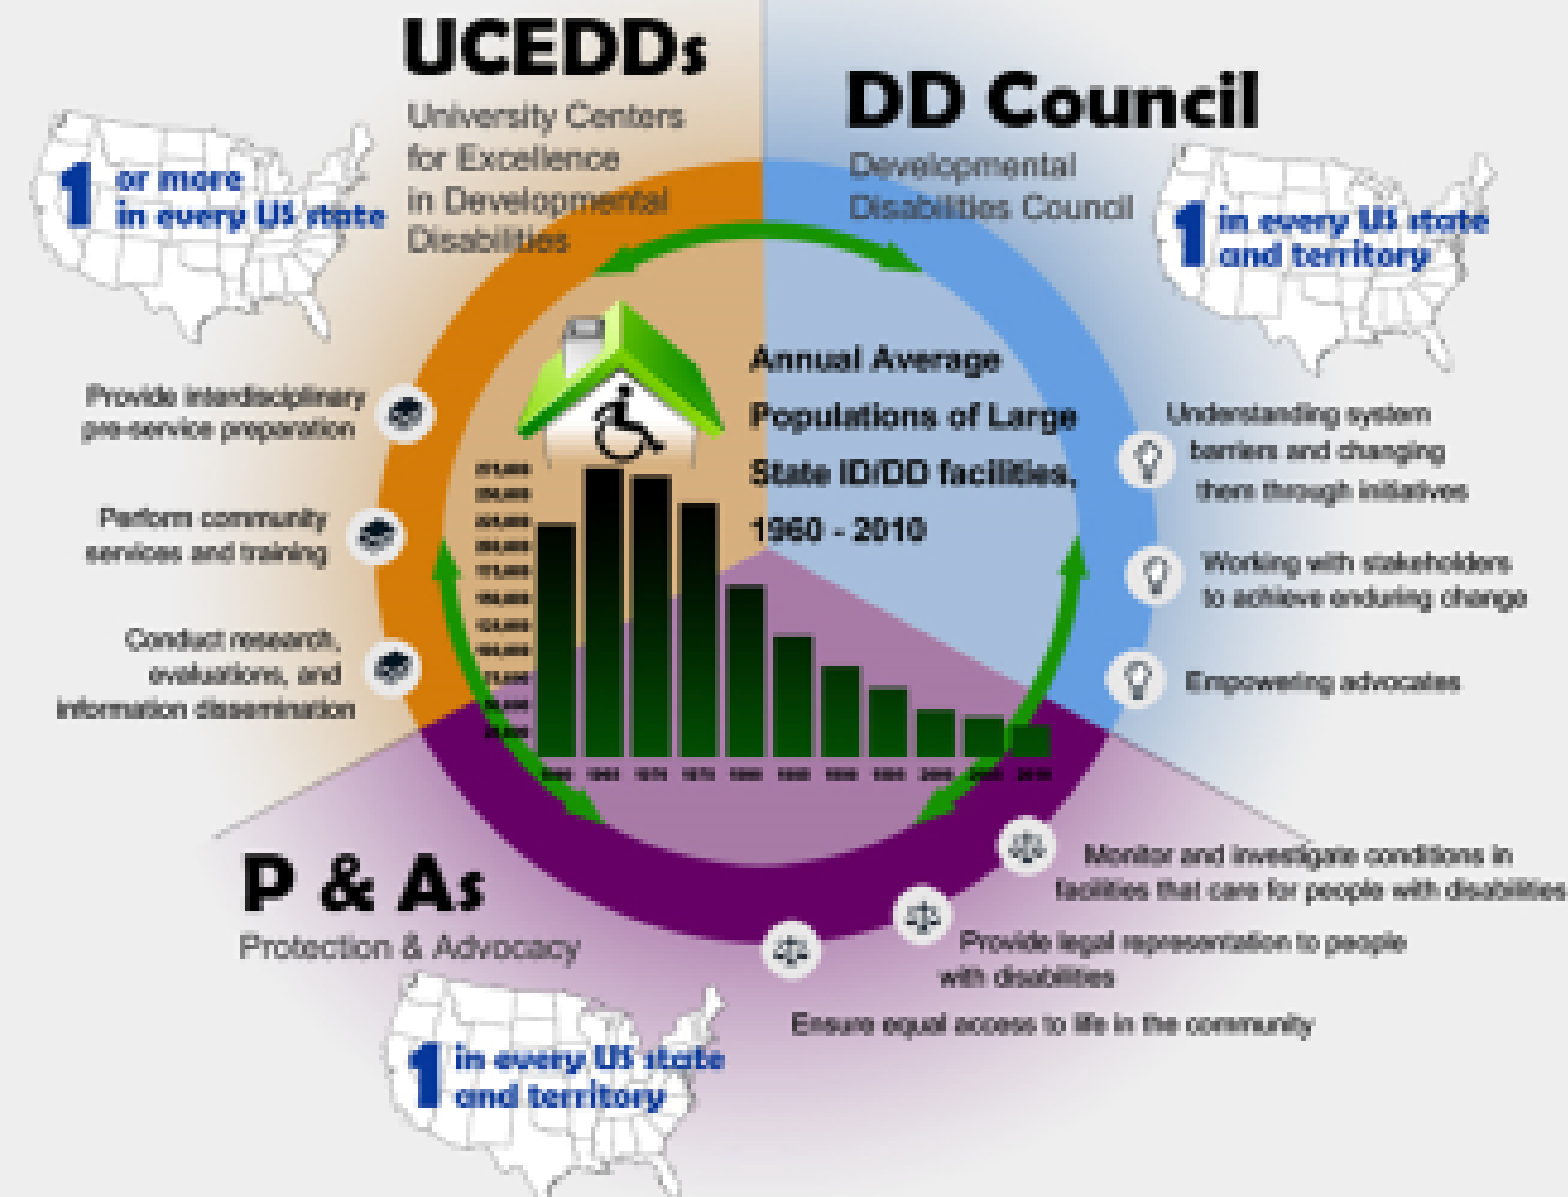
UCEDDs

University Centers for Excellence in Developmental Disabilities

1 or more in every US state

DD Council

Developmental Disabilities Council

1 in every US state and territory

Provide interdisciplinary pre-service preparation

Perform community services and training

Conduct research, evaluations, and information dissemination

Annual Average Populations of Large State ID/DD facilities, 1960 - 2010

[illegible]

Understanding system barriers and changing them through initiatives

Working with stakeholders to achieve enduring change

Empowering advocates

P & As

Protection & Advocacy

1 in every US state and territory

Monitor and investigate conditions in facilities that care for people with disabilities

Provide legal representation to people with disabilities

Ensure equal access to life in the community